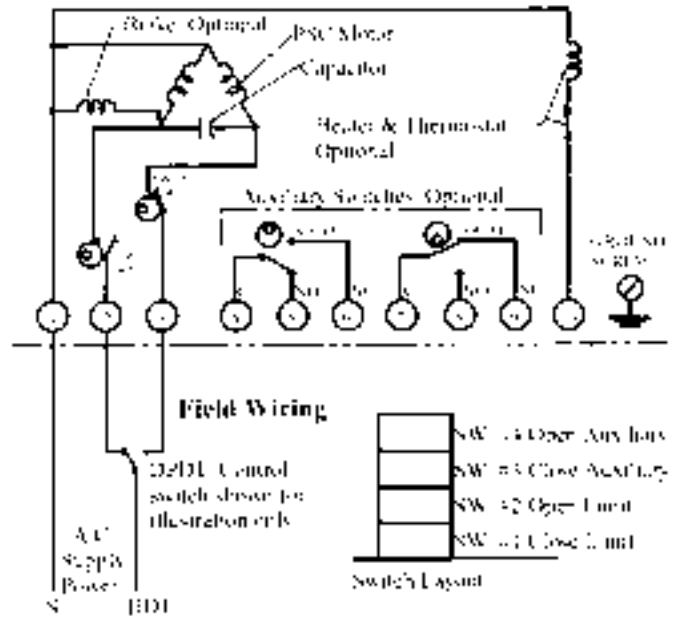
Brake Optional

PSC Motor

Capacitor

Heater & Thermostat Optional

Auxiliary Switches Optional

Ground Screw

NO

NO

NO

NO

Field Wiring

SPDT Control switch shown for illustration only

AC Supply Power

N

HOT

SW #4 Open Auxiliary

SW #3 Close Auxiliary

SW #2 Open Limit

SW #1 Close Limit

Switch Layout